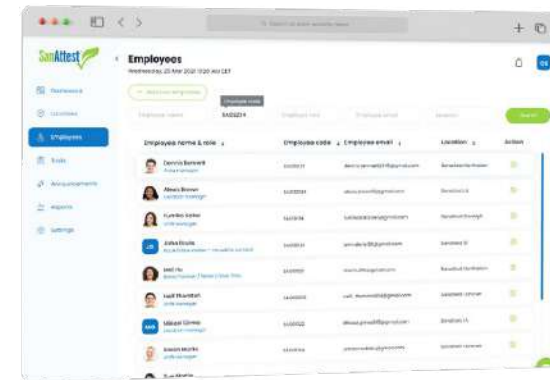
SanAttest

Employees

Wednesday, 23 Mar 2021 10:20 AM CET

Employee code

Employee name & role

Employee code

Employee email

Location

Action

Dennis Barnett

Alexis Brown

Kyerra Vales

Julia Roulis

Neil Hu

Leif Thornton

Mikael Olmer

Jason Marks